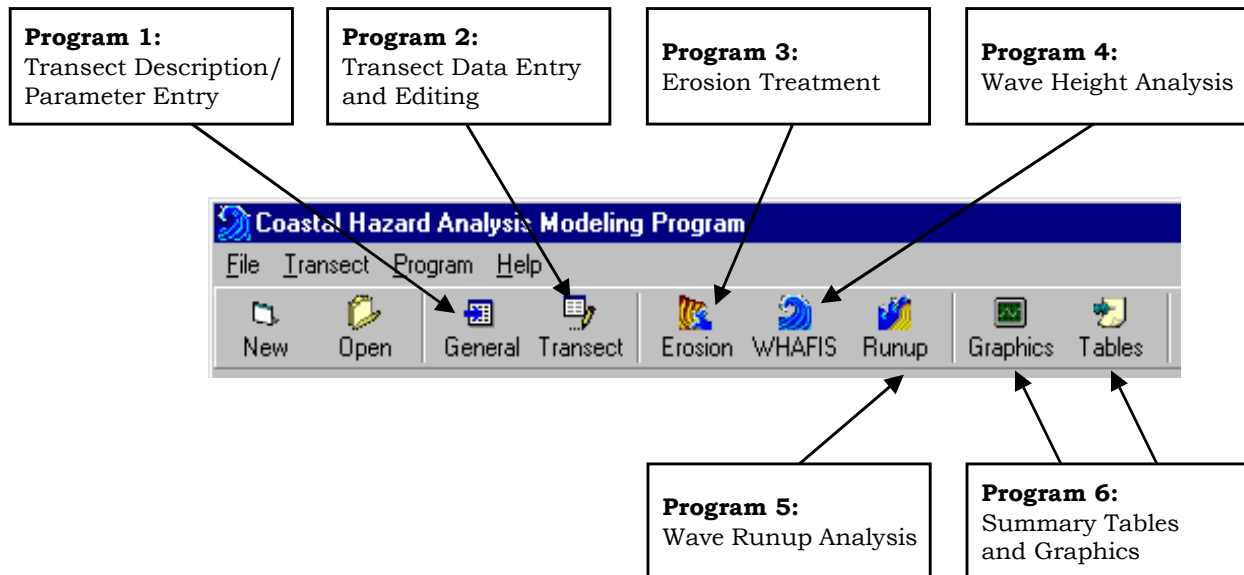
**Program 1:**
Transect Description/ Parameter Entry

**Program 2:**
Transect Data Entry and Editing

**Program 3:**
Erosion Treatment

**Program 4:**
Wave Height Analysis

Coastal Hazard Analysis Modeling Program

File Transect Program Help

New Open General Transect Erosion WHAFIS Runup Graphics Tables

**Program 5:**
Wave Runup Analysis

**Program 6:**
Summary Tables and Graphics